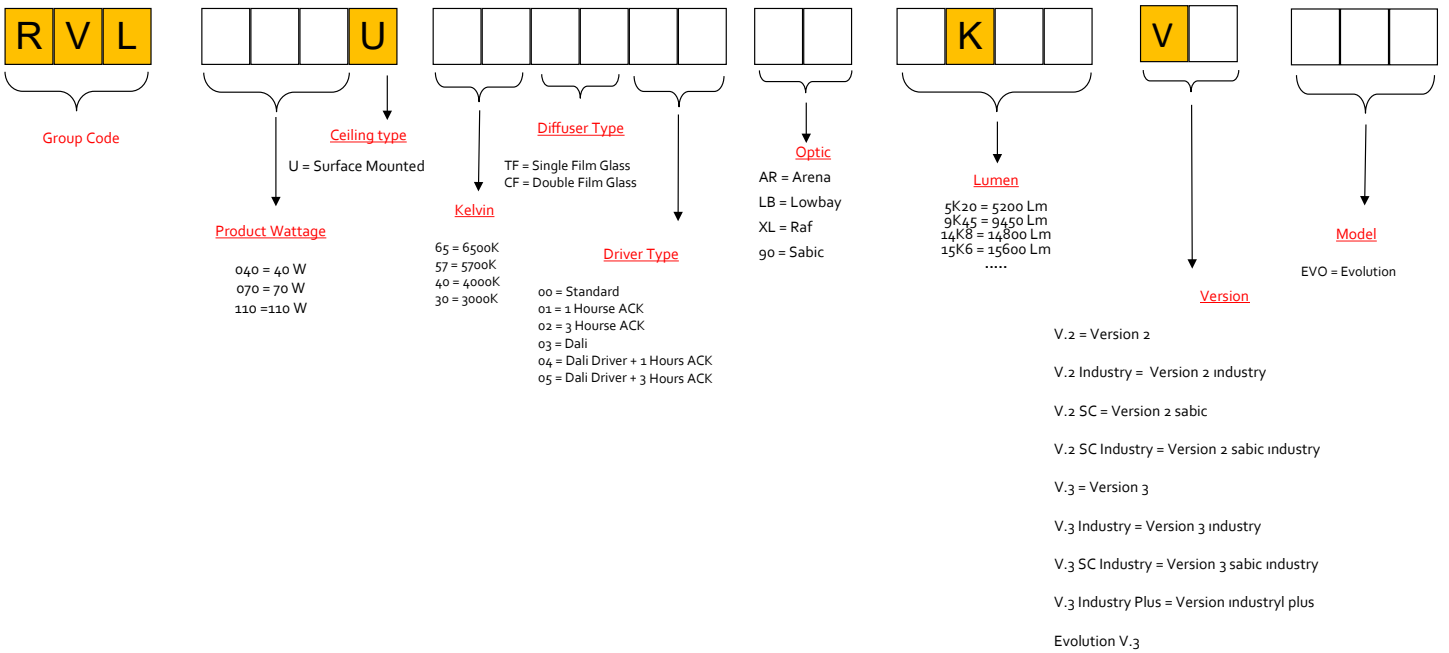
R V L

U

K

V

Group Code

Ceiling type

U = Surface Mounted

Product Wattage

040 = 40 W
070 = 70 W
110 =110 W

Kelvin

65 = 6500K
57 = 5700K
40 = 4000K
30 = 3000K

Diffuser Type

TF = Single Film Glass
CF = Double Film Glass

Driver Type

00 = Standard
01 = 1 Hourse ACK
02 = 3 Hourse ACK
03 = Dali
04 = Dali Driver + 1 Hours ACK
05 = Dali Driver + 3 Hours ACK

Optic

AR = Arena
LB = Lowbay
XL = Raf
90 = Sabic

Lumen

5K20 = 5200 Lm
9K45 = 9450 Lm
14K8 = 14800 Lm
15K6 = 15600 Lm
.....

Version

V.2 = Version 2

V.2 Industry = Version 2 ındustry

V.2 SC = Version 2 sabic

V.2 SC Industry = Version 2 sabic ındustry

V.3 = Version 3

V.3 Industry = Version 3 ındustry

V.3 SC Industry = Version 3 sabic ındustry

V.3 Industry Plus = Version ındustryl plus

Evolution V.3

Model

EVO = Evolution